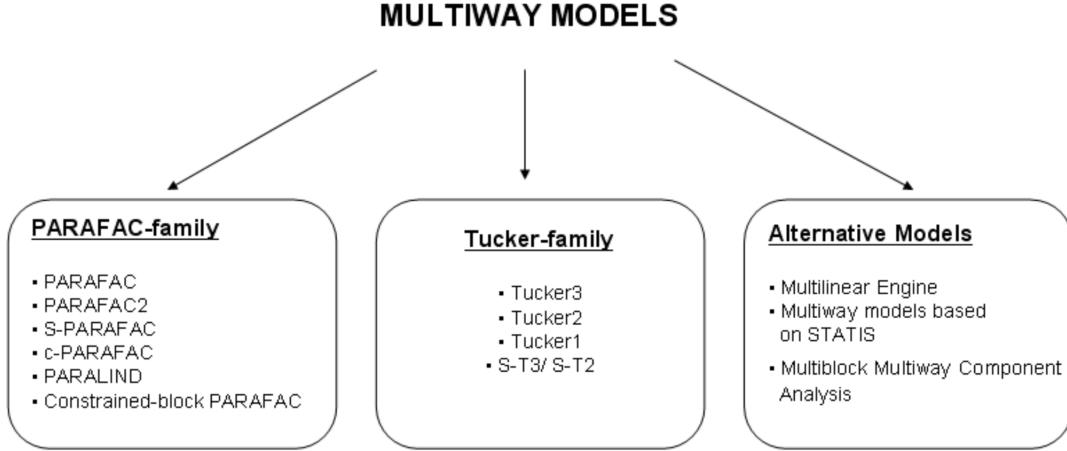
MULTIWAY MODELS

PARAFAC-family

- PARAFAC
- PARAFAC2
- S-PARAFAC
- c-PARAFAC
- PARALIND
- Constrained-block PARAFAC

Tucker-family

- Tucker3
- Tucker2
- Tucker1
- S-T3/ S-T2

Alternative Models

- Multilinear Engine
- Multiway models based on STATIS
- Multiblock Multiway Component Analysis